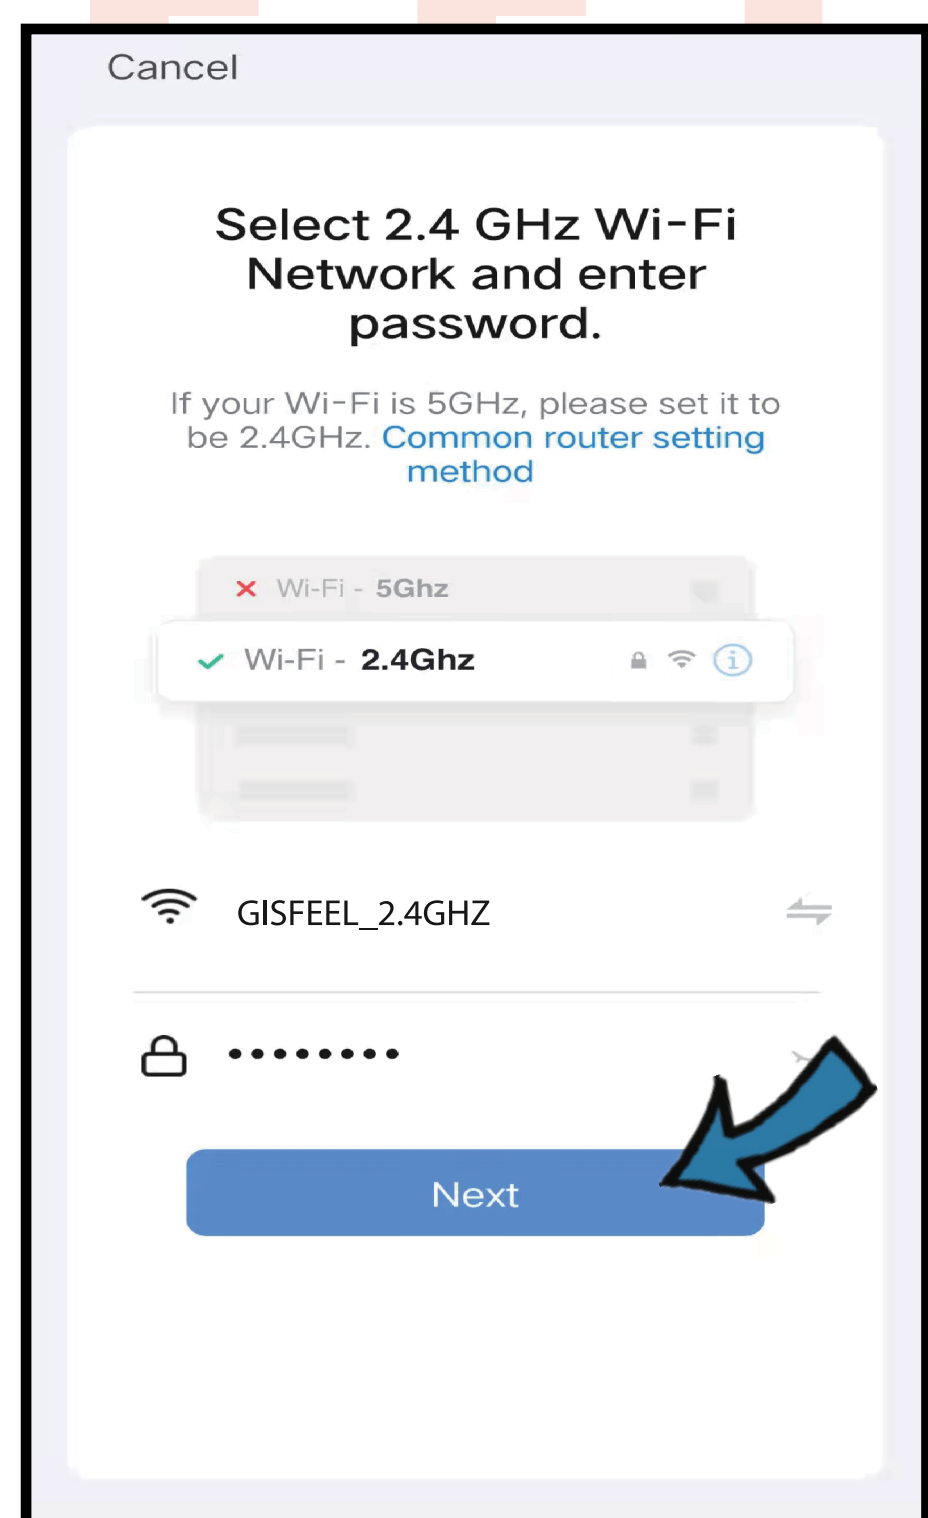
Cancel

Select 2.4 GHz Wi-Fi Network and enter password.

If your Wi-Fi is 5GHz, please set it to be 2.4GHz. Common router setting method

Wi-Fi - 5Ghz

Wi-Fi - 2.4Ghz

GISFEEL_2.4GHZ

•••••••••

Next